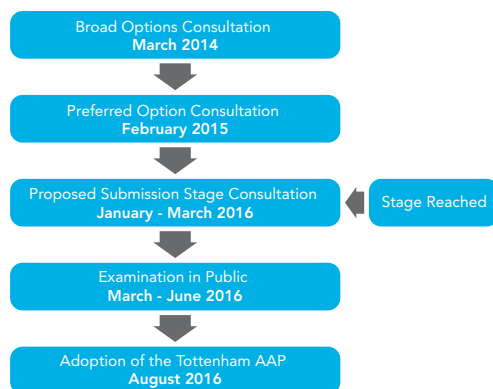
Broad Options Consultation
March 2014

Preferred Option Consultation
February 2015

Proposed Submission Stage Consultation
January - March 2016

Stage Reached

Examination in Public
March - June 2016

Adoption of the Tottenham AAP
August 2016